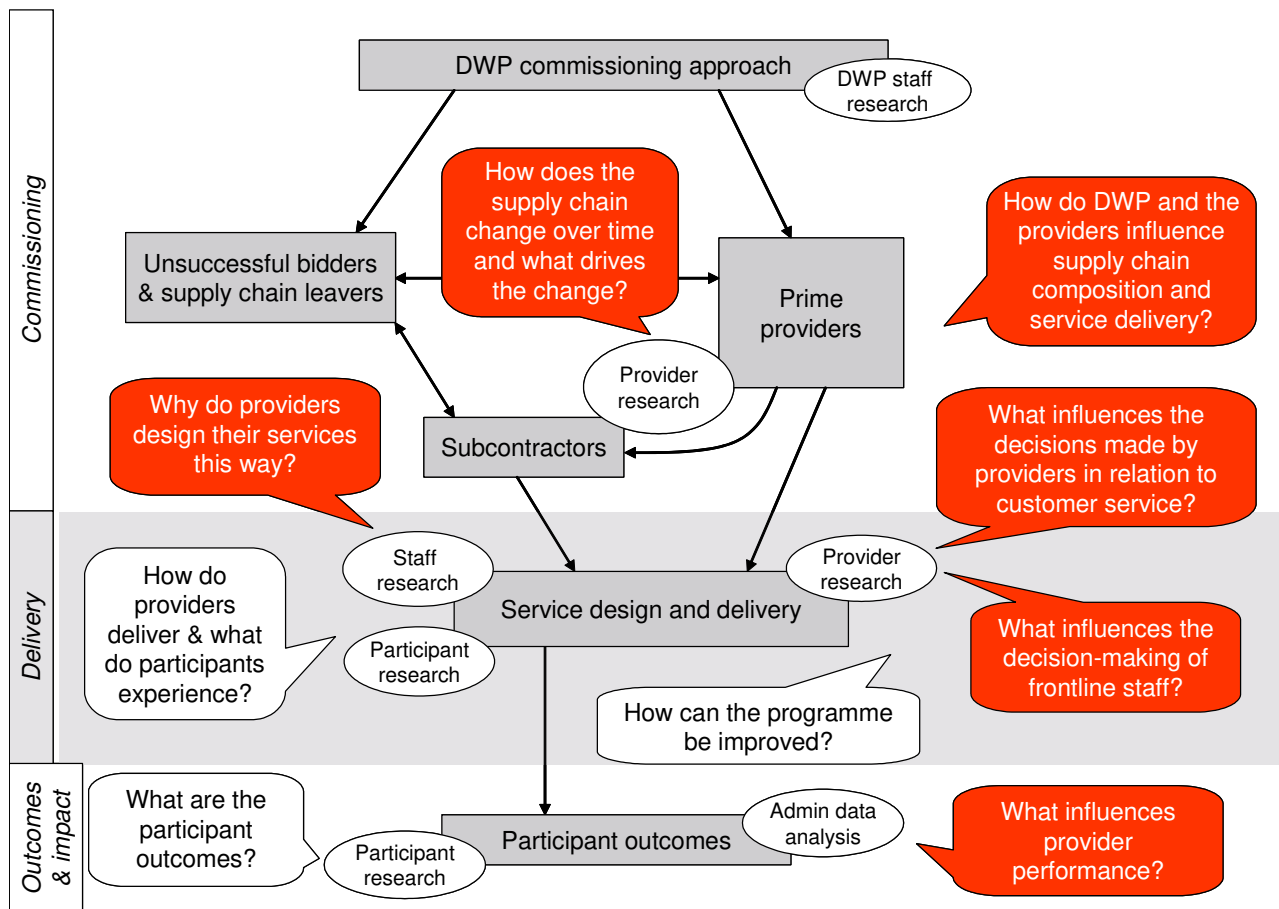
Commissioning

Delivery

Outcomes & impact

DWP commissioning approach

DWP staff research

How does the supply chain change over time and what drives the change?

Unsuccessful bidders & supply chain leavers

Prime providers

How do DWP and the providers influence supply chain composition and service delivery?

Provider research

Why do providers design their services this way?

Subcontractors

What influences the decisions made by providers in relation to customer service?

Staff research

Provider research

How do providers deliver & what do participants experience?

Service design and delivery

Participant research

What influences the decision-making of frontline staff?

How can the programme be improved?

What are the participant outcomes?

Admin data analysis

Participant outcomes

Participant research

What influences provider performance?